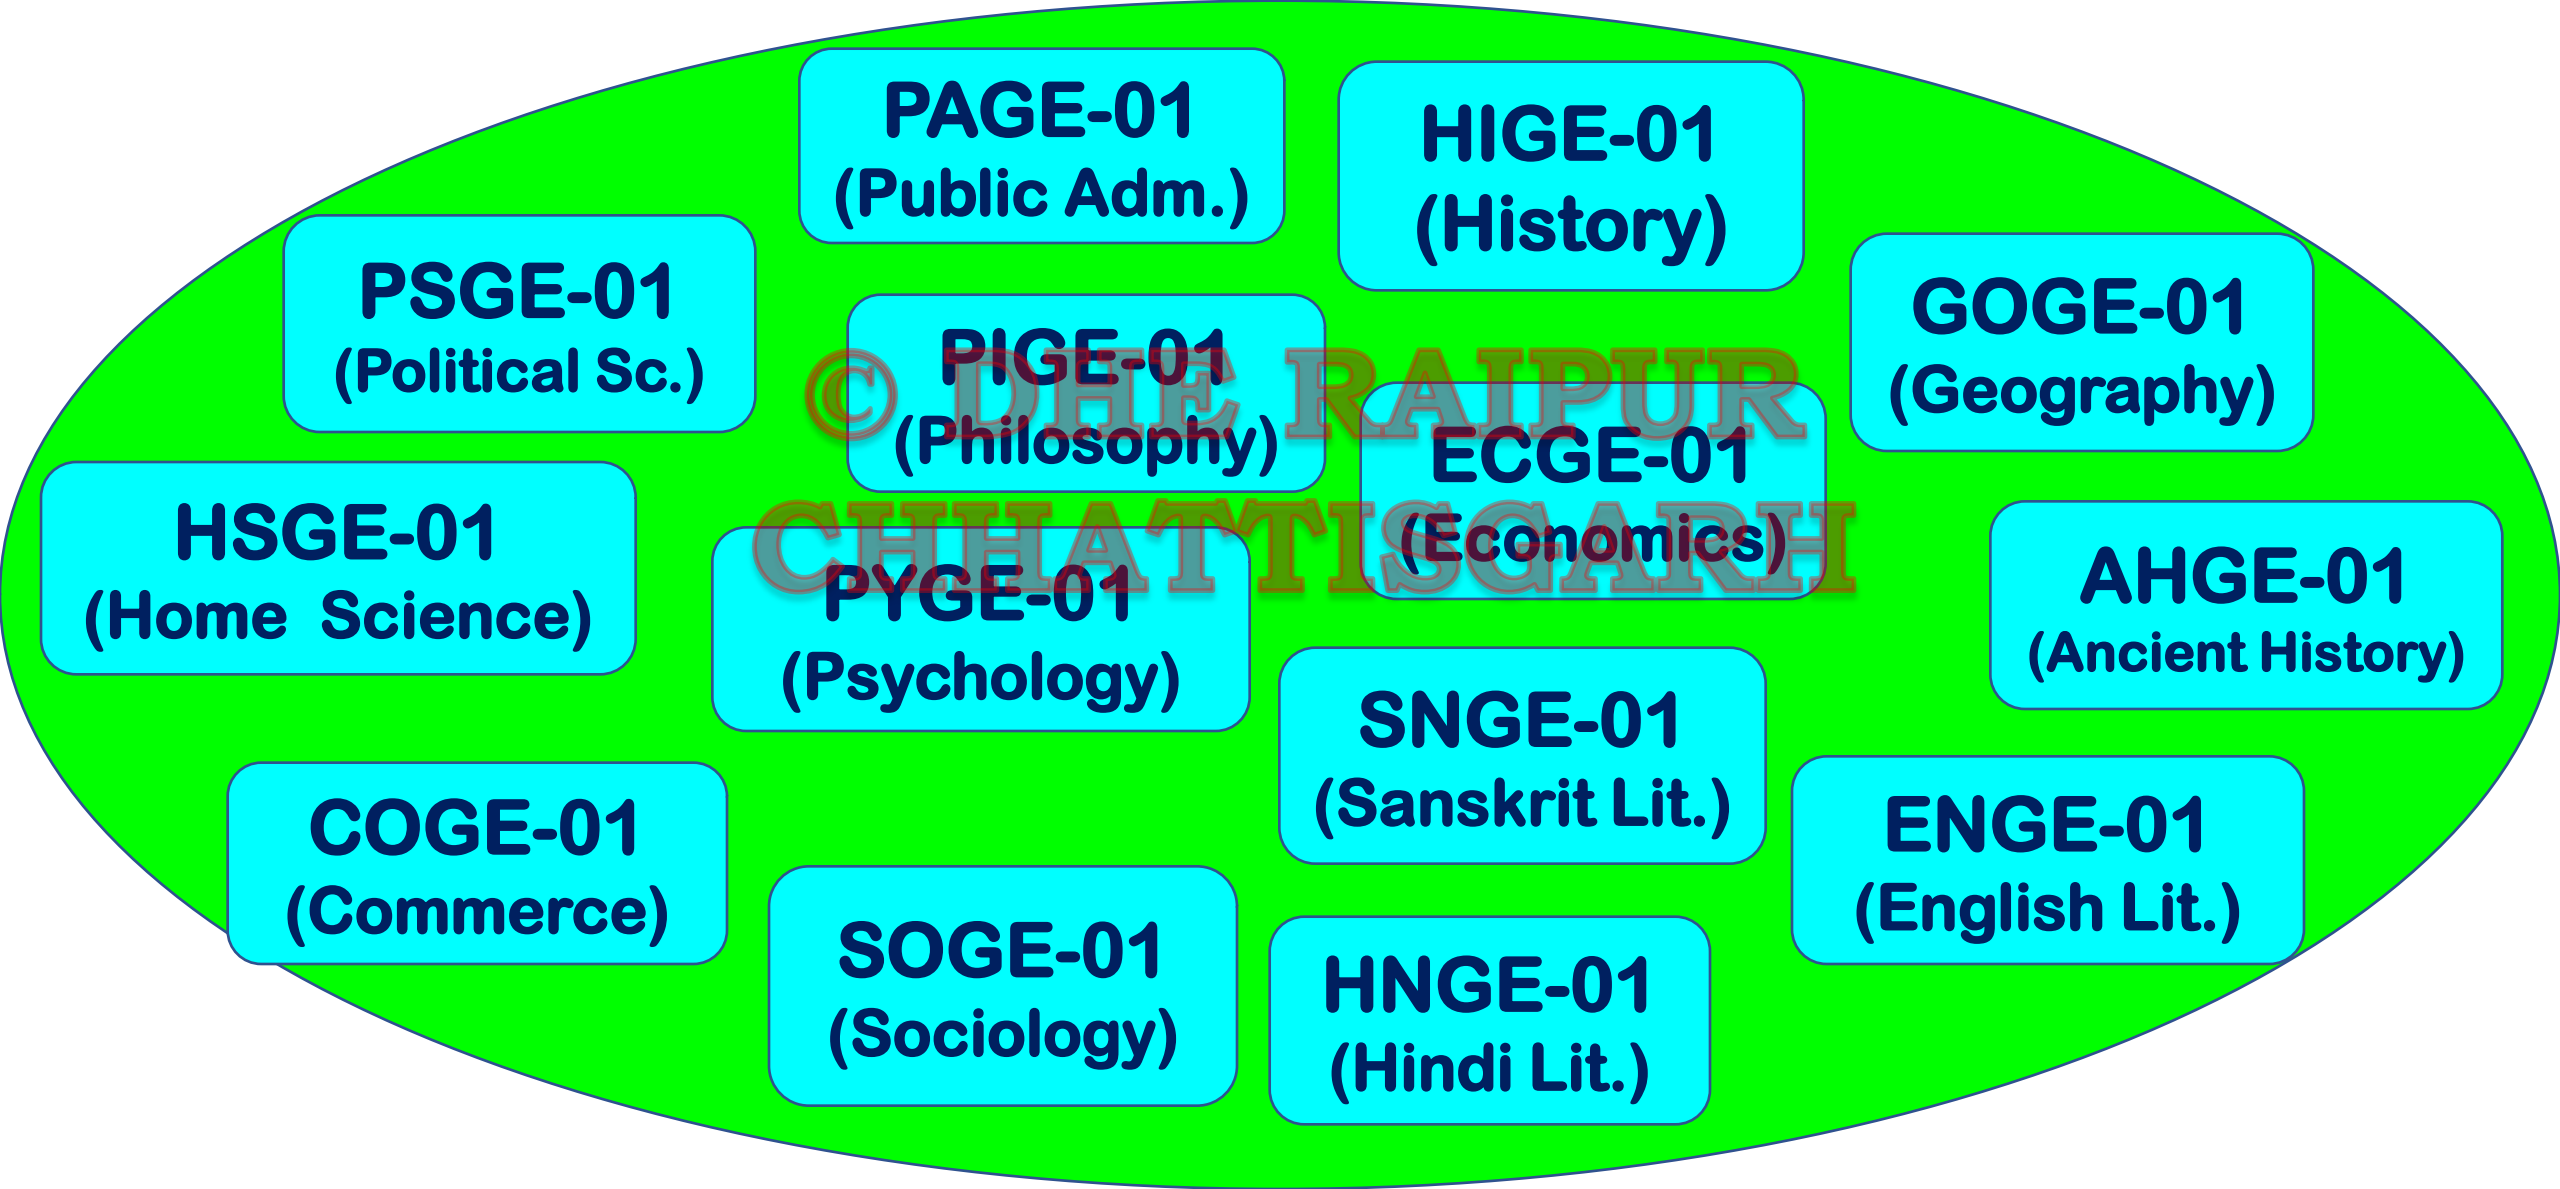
PAGE-01
(Public Adm.)

HIGE-01
(History)

PSGE-01
(Political Sc.)

PIGE-01
(Philosophy)

GOGE-01
(Geography)

© DHE RAIPUR CHHATTISGARH

ECGE-01
(Economics)

HSGE-01
(Home Science)

PYGE-01
(Psychology)

AHGE-01
(Ancient History)

SNGE-01
(Sanskrit Lit.)

COGE-01
(Commerce)

ENGE-01
(English Lit.)

SOGE-01
(Sociology)

HNGE-01
(Hindi Lit.)